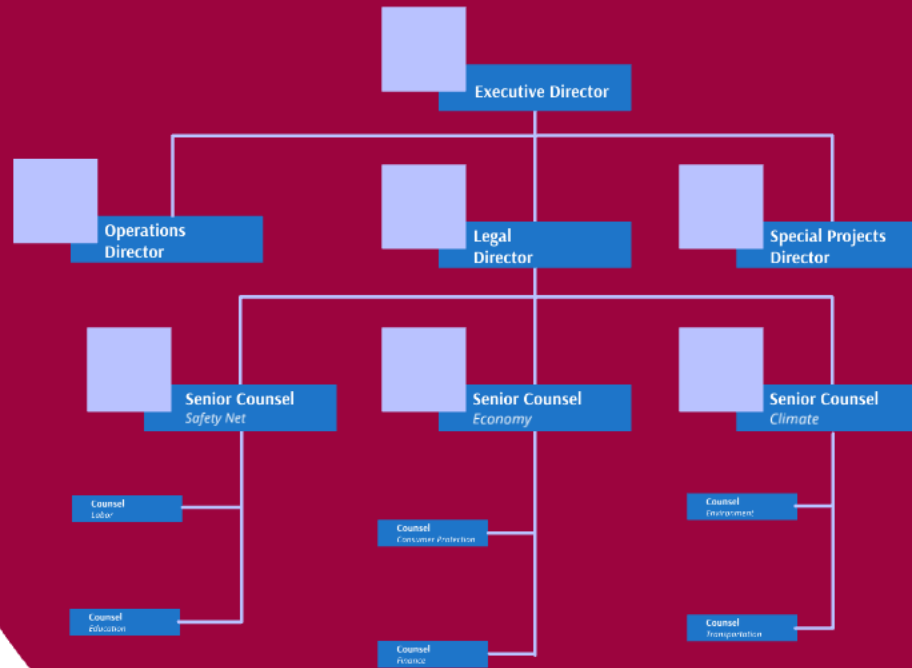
Executive Director

Operations Director

Legal Director

Special Projects Director

Senior Counsel
Safety Net

Senior Counsel
Economy

Senior Counsel
Climate

Counsel
Labor

Counsel
Education

Counsel
Consumer Protection

Counsel
Finance

Counsel
Environment

Counsel
Transportation